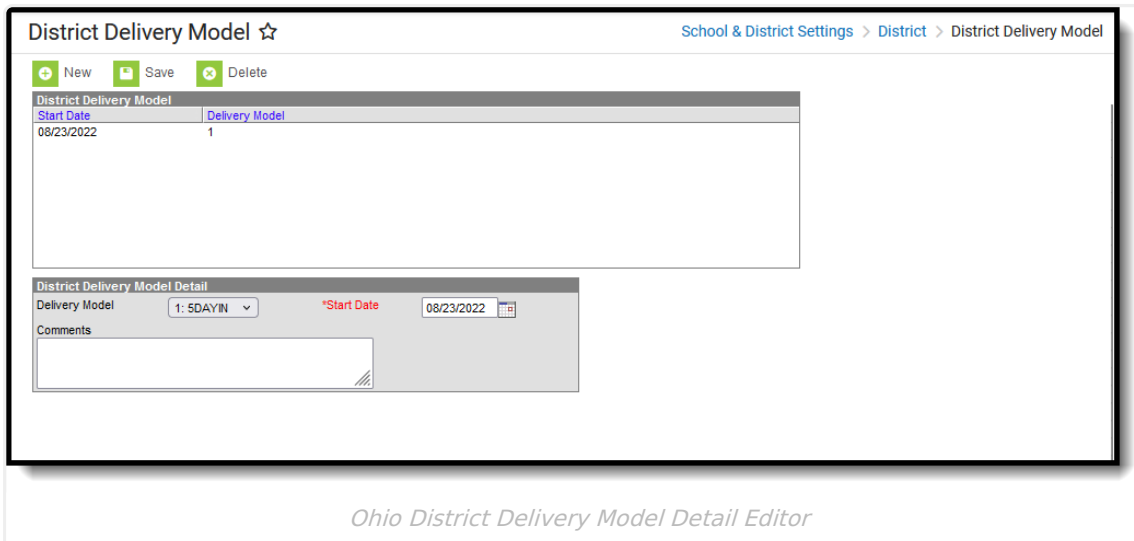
District Delivery Model ☆

School & District Settings > District > District Delivery Model

New Save Delete

District Delivery Model

| Start Date | Delivery Model |
|---|---|
| 08/23/2022 | 1 |

District Delivery Model Detail

Delivery Model 1: 5DAYIN *Start Date 08/23/2022

Comments

Ohio District Delivery Model Detail Editor